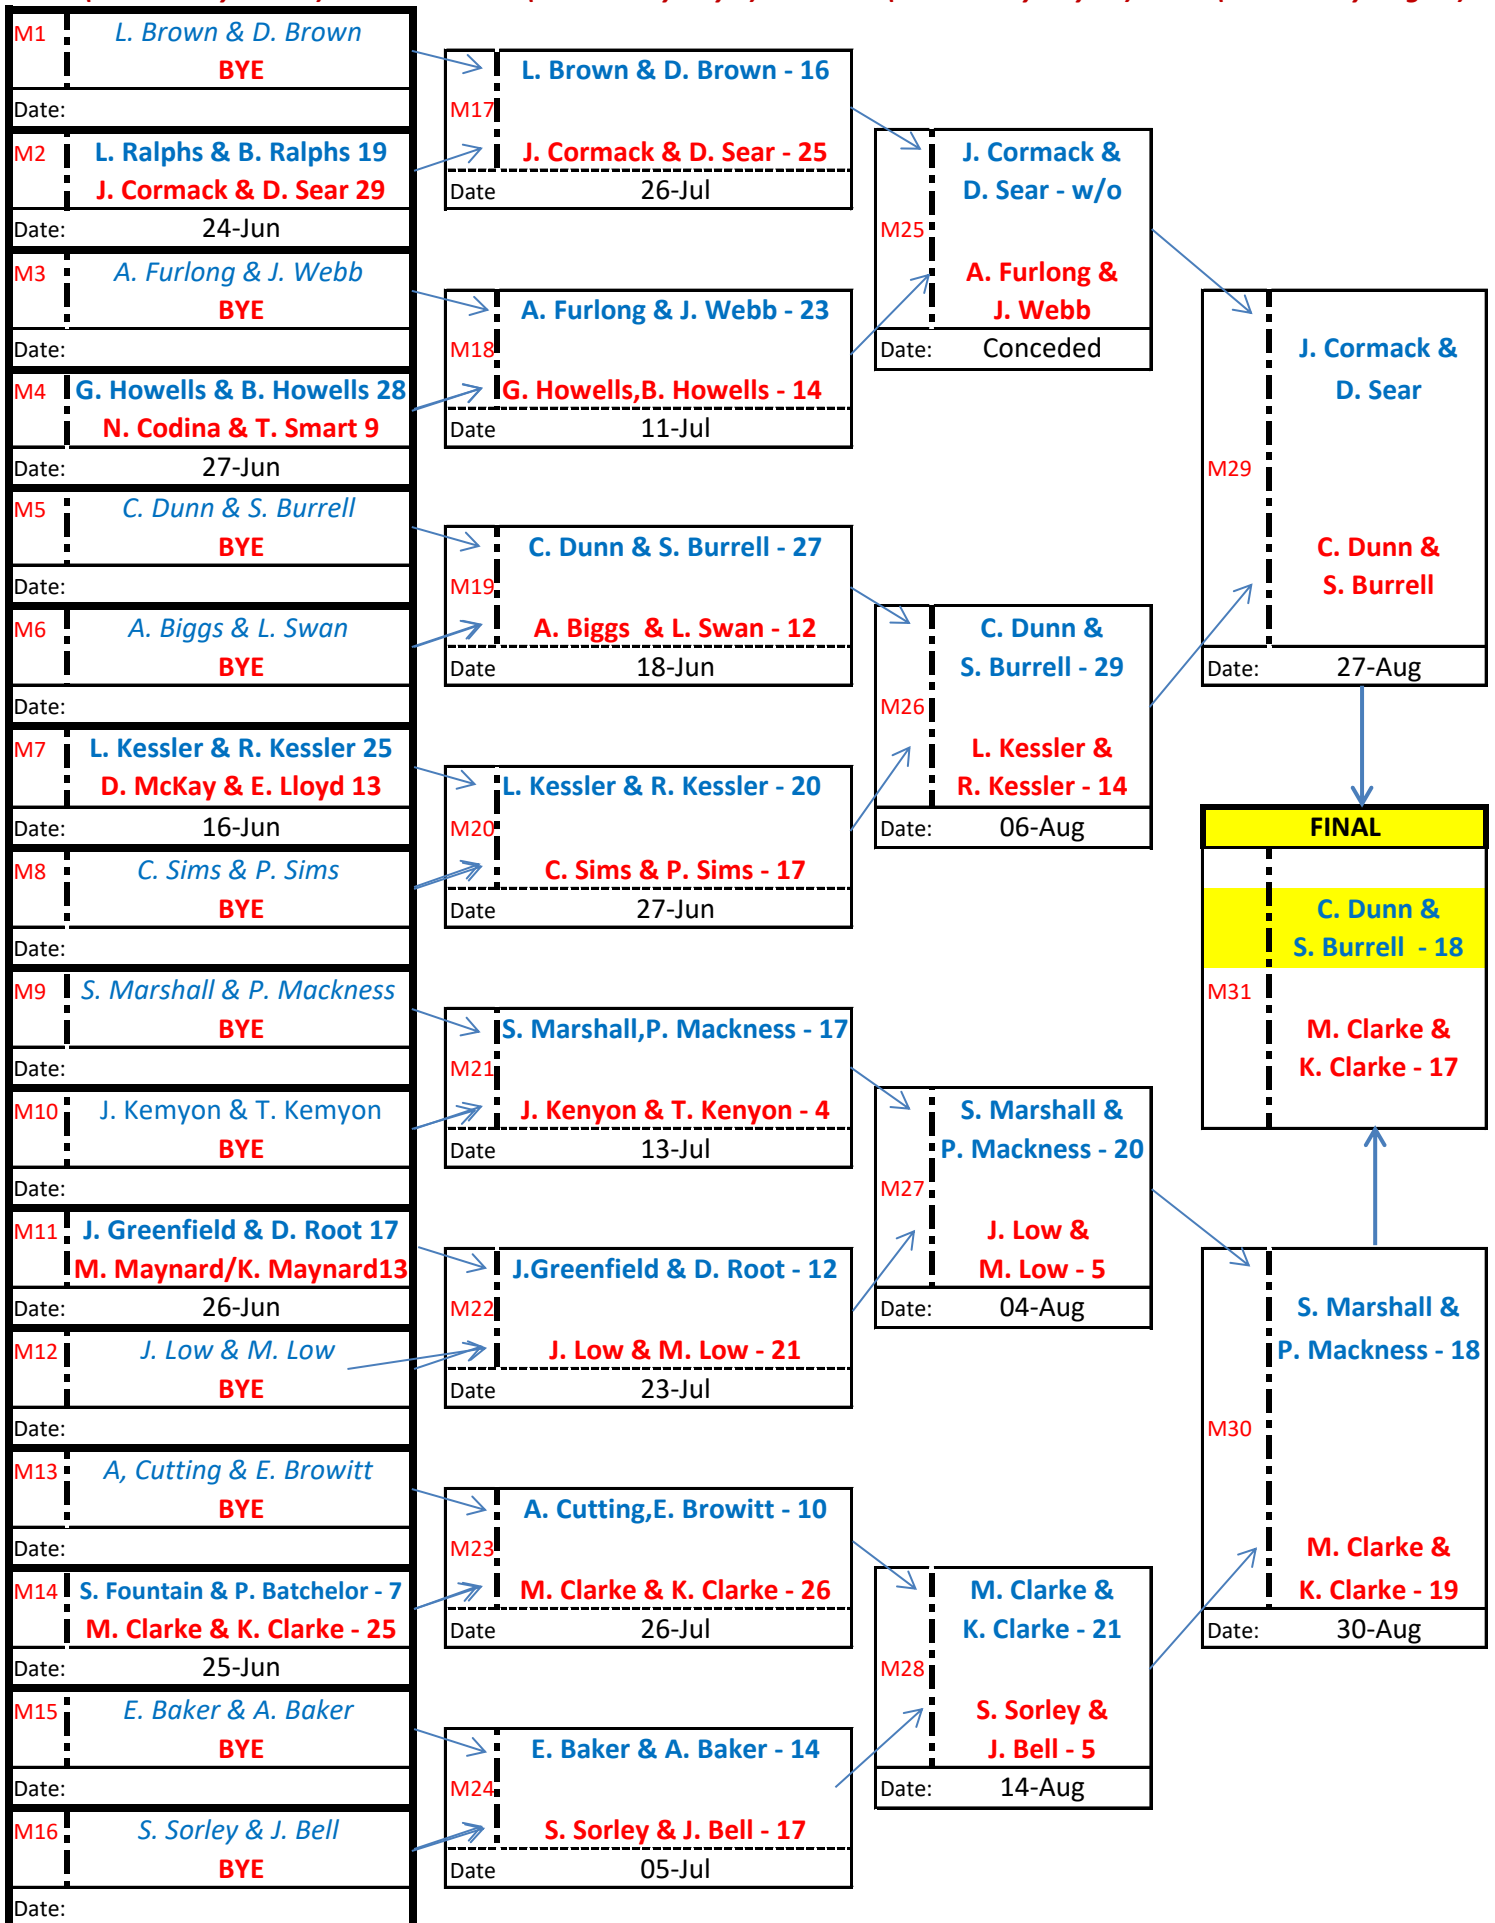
M1 L. Brown & D. Brown
BYE
Date:

M2 L. Ralphs & B. Ralphs 19
J. Cormack & D. Sear 29
Date: 24-Jun

M3 A. Furlong & J. Webb
BYE
Date:

M4 G. Howells & B. Howells 28
N. Codina & T. Smart 9
Date: 27-Jun

M5 C. Dunn & S. Burrell
BYE
Date:

M6 A. Biggs & L. Swan
BYE
Date:

M7 L. Kessler & R. Kessler 25
D. McKay & E. Lloyd 13
Date: 16-Jun

M8 C. Sims & P. Sims
BYE
Date:

M9 S. Marshall & P. Mackness
BYE
Date:

M10 J. Kemyon & T. Kemyon
BYE
Date:

M11 J. Greenfield & D. Root 17
M. Maynard/K. Maynard13
Date: 26-Jun

M12 J. Low & M. Low
BYE
Date:

M13 A, Cutting & E. Browitt
BYE
Date:

M14 S. Fountain & P. Batchelor - 7
M. Clarke & K. Clarke - 25
Date: 25-Jun

M15 E. Baker & A. Baker
BYE
Date:

M16 S. Sorley & J. Bell
BYE
Date:

M17 L. Brown & D. Brown - 16
J. Cormack & D. Sear - 25
Date 26-Jul

M18 A. Furlong & J. Webb - 23
G. Howells,B. Howells - 14
Date 11-Jul

M19 C. Dunn & S. Burrell - 27
A. Biggs & L. Swan - 12
Date 18-Jun

M20 L. Kessler & R. Kessler - 20
C. Sims & P. Sims - 17
Date 27-Jun

M21 S. Marshall,P. Mackness - 17
J. Kenyon & T. Kenyon - 4
Date 13-Jul

M22 J.Greenfield & D. Root - 12
J. Low & M. Low - 21
Date 23-Jul

M23 A. Cutting,E. Browitt - 10
M. Clarke & K. Clarke - 26
Date 26-Jul

M24 E. Baker & A. Baker - 14
S. Sorley & J. Bell - 17
Date 05-Jul

M25 J. Cormack & D. Sear - w/o
A. Furlong & J. Webb
Date: Conceded

M26 C. Dunn & S. Burrell - 29
L. Kessler & R. Kessler - 14
Date: 06-Aug

M27 S. Marshall & P. Mackness - 20
J. Low & M. Low - 5
Date: 04-Aug

M28 M. Clarke & K. Clarke - 21
S. Sorley & J. Bell - 5
Date: 14-Aug

M29 J. Cormack & D. Sear
C. Dunn & S. Burrell
Date: 27-Aug

FINAL
M31 C. Dunn & S. Burrell - 18
M. Clarke & K. Clarke - 17

M30 S. Marshall & P. Mackness - 18
M. Clarke & K. Clarke - 19
Date: 30-Aug